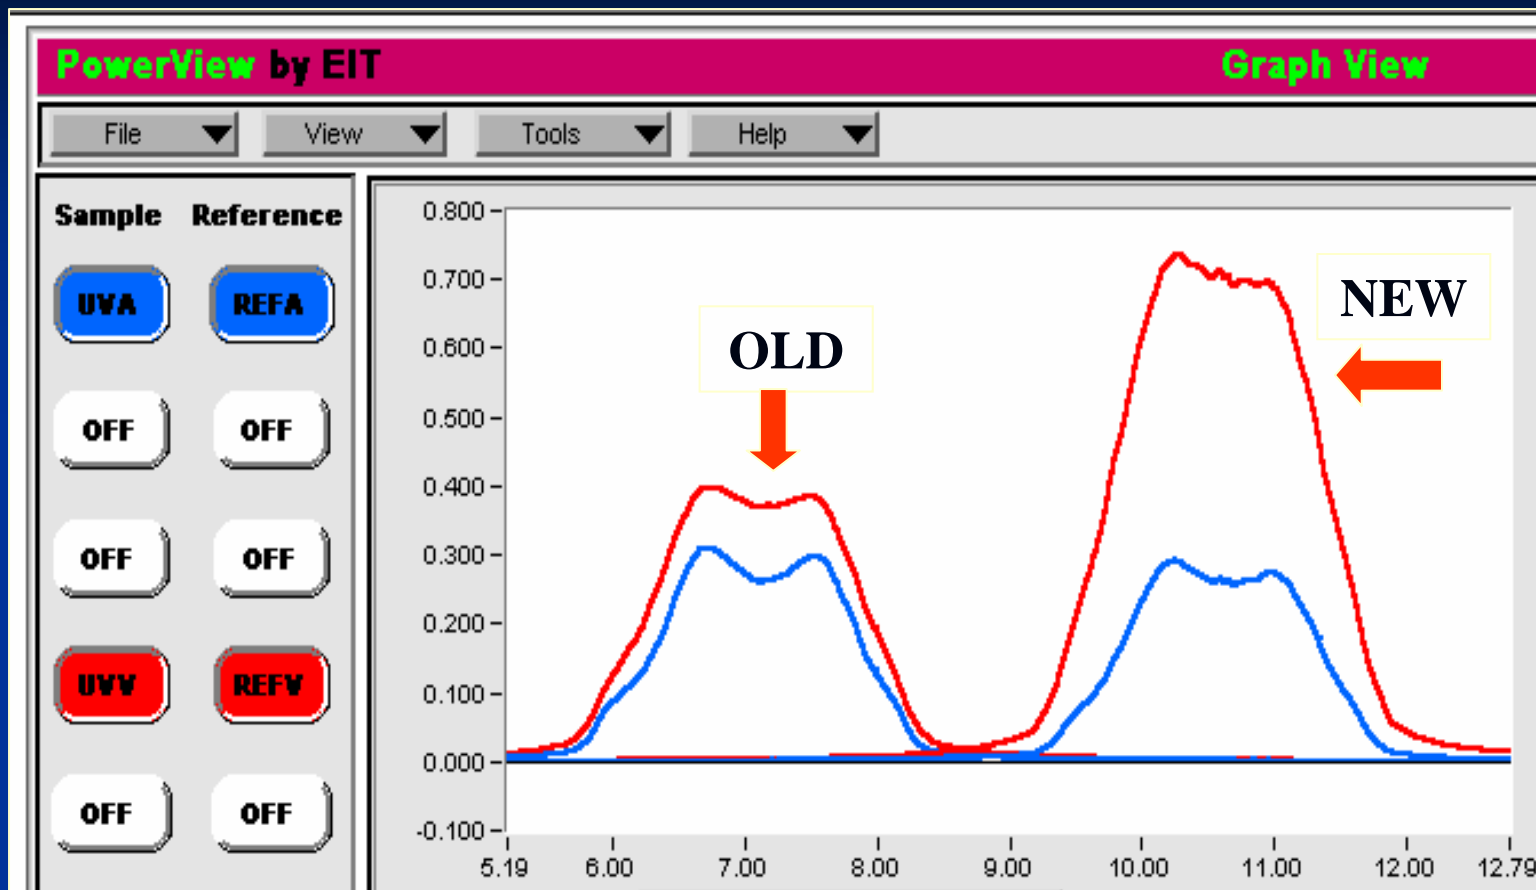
PowerView by EIT

Graph View

File
View
Tools
Help

Sample
Reference

UVA
REFA
OFF
OFF
OFF
OFF
UVV
REFV
OFF
OFF

0.800
0.700
0.600
0.500
0.400
0.300
0.200
0.100
0.000
-0.100

OLD
NEW

5.19
6.00
7.00
8.00
9.00
10.00
11.00
12.00
12.79